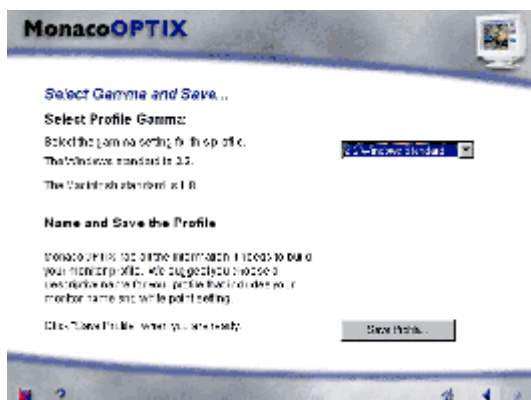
MonacoOPTIX

Select Gamma and Save...

Select Profile Gamma:

Select the gamma setting for this profile.

The Windows standard is 2.2.

The Macintosh standard is 1.8.

2.2 Windows Standard

Name and Save the Profile

MonacoOPTIX has all the information it needs to build your monitor profile. We suggest you choose a descriptive name for your profile that includes your monitor name and white point setting.

Click "Save Profile" when you are ready.

Save Profile...

?